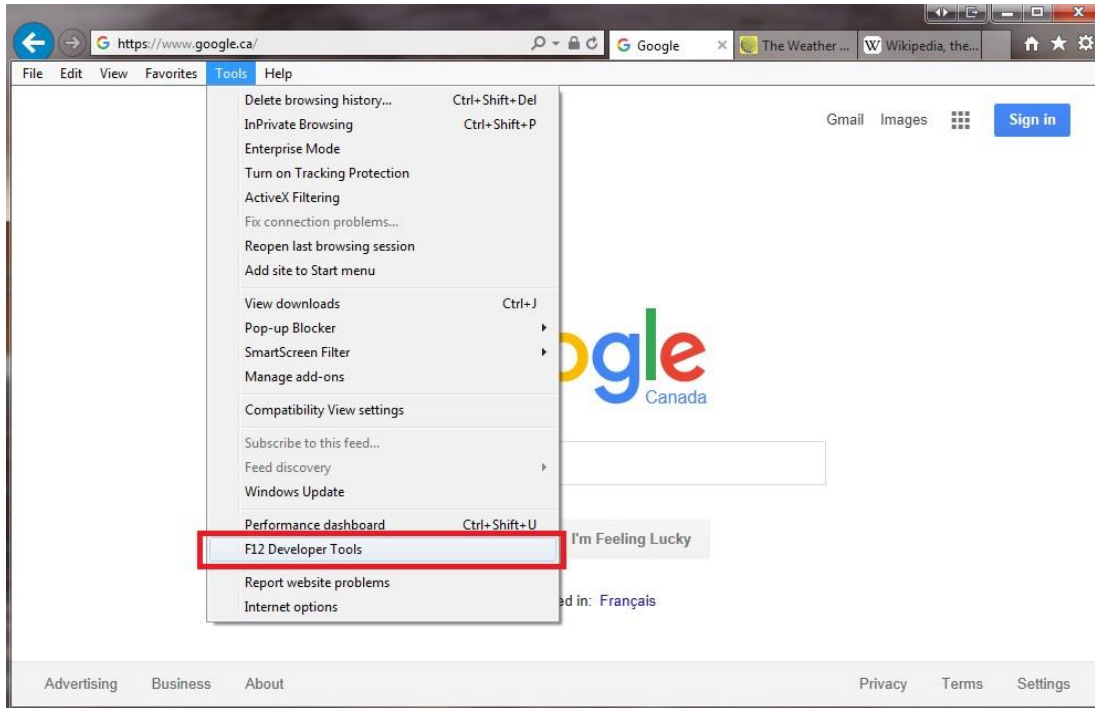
https://www.google.ca/
Google
The Weather ...
Wikipedia, the...

File Edit View Favorites Tools Help

Delete browsing history... Ctrl+Shift+Del
InPrivate Browsing Ctrl+Shift+P
Enterprise Mode
Turn on Tracking Protection
ActiveX Filtering
Fix connection problems...
Reopen last browsing session
Add site to Start menu

View downloads Ctrl+J
Pop-up Blocker
SmartScreen Filter
Manage add-ons

Compatibility View settings

Subscribe to this feed...
Feed discovery
Windows Update

Performance dashboard Ctrl+Shift+U
F12 Developer Tools

Report website problems
Internet options

Gmail Images Sign in

ogle
Canada

I'm Feeling Lucky

d in: Français

Advertising Business About

Privacy Terms Settings